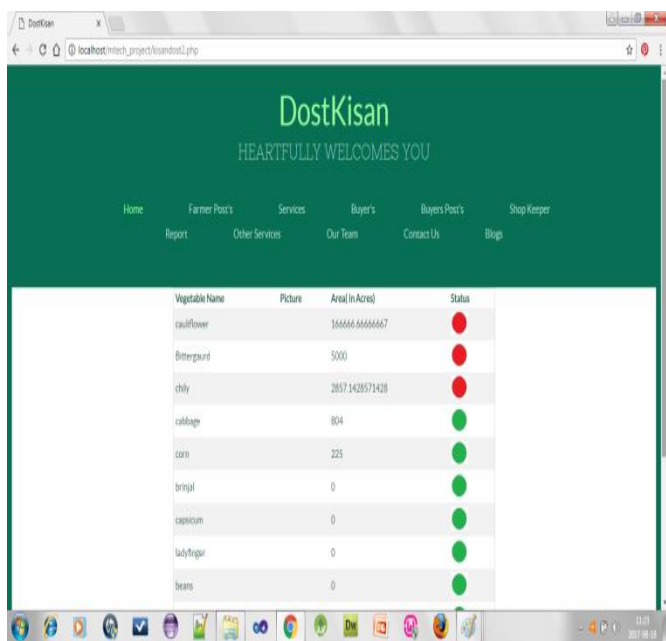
DostKisan
localhost/mtech_project/kisandost2.php

DostKisan
HEARTFULLY WELCOMES YOU

Home Farmer Post's Services Buyer's Buyers Post's Shop Keeper
Report Other Services Our Team Contact Us Blogs

| Vegetable Name | Picture | Area( In Acres) | Status |
|---|---|---|---|
| cauliflower | | 166666.66666667 | |
| Bittergaurd | | 5000 | |
| chily | | 2857.1428571428 | |
| cabbage | | 804 | |
| corn | | 225 | |
| brinjal | | 0 | |
| capsicum | | 0 | |
| ladyfingar | | 0 | |
| beans | | 0 | |

11:21
2017-06-18